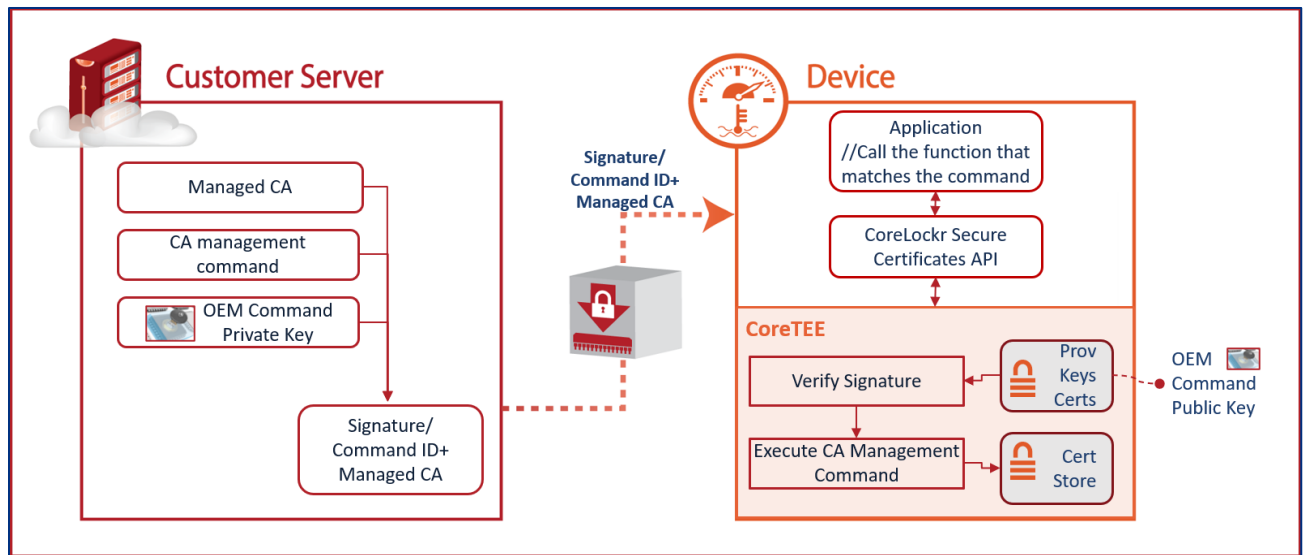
Customer Server

Managed CA

CA management command

OEM Command Private Key

Signature/ Command ID+ Managed CA

Signature/ Command ID+ Managed CA

Device

Application //Call the function that matches the command

CoreLockr Secure Certificates API

CoreTEE

Verify Signature

Prov Keys Certs

Execute CA Management Command

Cert Store

OEM Command Public Key